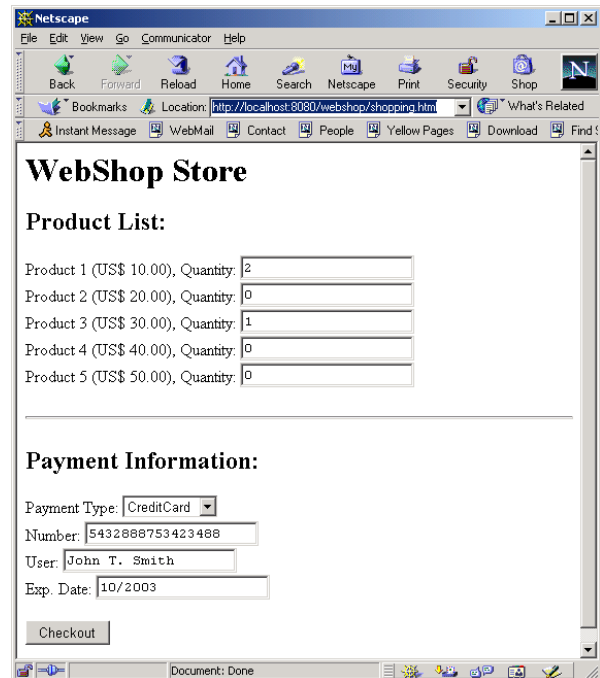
Netscape

File Edit View Go Communicator Help

Back Forward Reload Home Search Netscape Print Security Shop

Bookmarks Location: http://localhost:8080/webshop/shopping.html What's Related

Instant Message WebMail Contact People Yellow Pages Download Find S

WebShop Store

Product List:

Product 1 (US\$ 10.00), Quantity: 2
Product 2 (US\$ 20.00), Quantity: 0
Product 3 (US\$ 30.00), Quantity: 1
Product 4 (US\$ 40.00), Quantity: 0
Product 5 (US\$ 50.00), Quantity: 0

Payment Information:

Payment Type: CreditCard
Number: 5432888753423488
User: John T. Smith
Exp. Date: 10/2003

Checkout

Document: Done